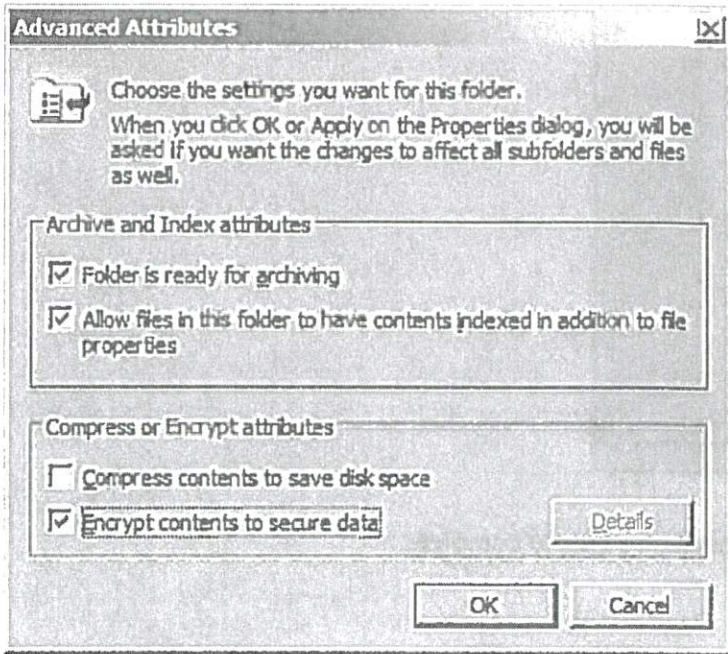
Advanced Attributes

Choose the settings you want for this folder.

When you click OK or Apply on the Properties dialog, you will be asked if you want the changes to affect all subfolders and files as well.

Archive and Index attributes

☑ Folder is ready for archiving

☑ Allow files in this folder to have contents indexed in addition to file properties

Compress or Encrypt attributes

☐ Compress contents to save disk space

☑ Encrypt contents to secure data

Details

OK

Cancel